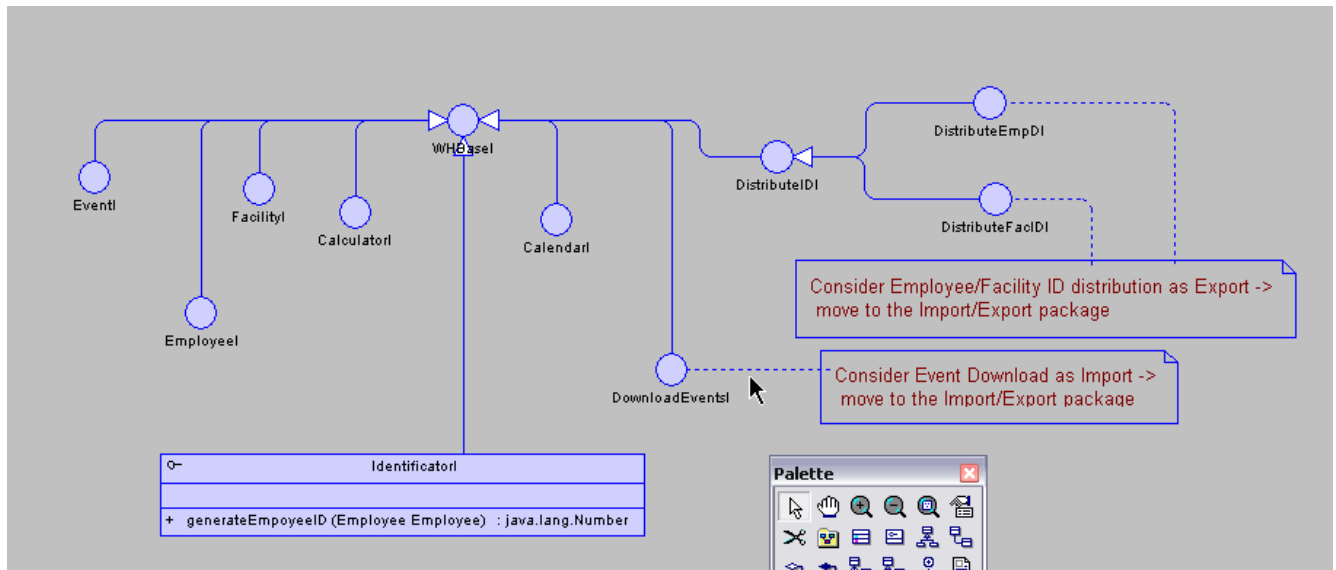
WHBaseI

EventI

FacilityI

CalculatorI

EmployeeI

CalendarI

DistributeIDI

DistributeEmpDI

DistributeFacIDI

Consider Employee/Facility ID distribution as Export -> move to the Import/Export package

DownloadEventsI

Consider Event Download as Import -> move to the Import/Export package

IdentificatorI

+ generateEmpoyeeID (Employee Employee) : java.lang.Number

Palette